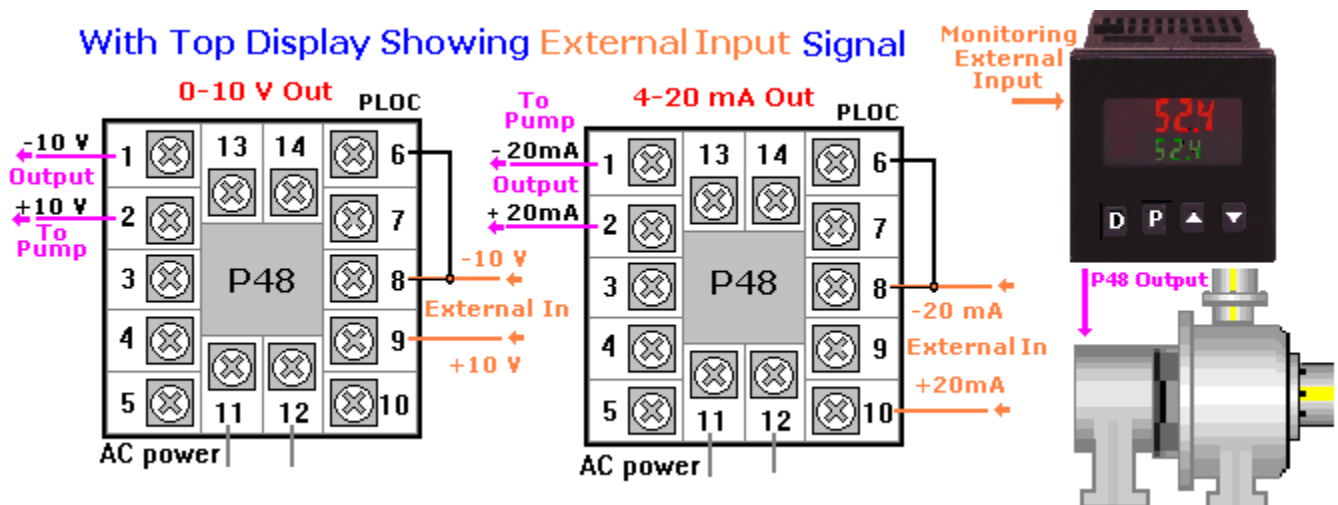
With Top Display Showing External Input Signal

0-10 V Out

PLOC

-10 V
Output
+10 V
To Pump

1
2
3
4
5
13
14
P48
11
12
6
7
8
9
10

AC power

-10 V
External In
+10 V

To Pump
-20mA
Output
+20mA

4-20 mA Out

PLOC

1
2
3
4
5
13
14
P48
11
12
6
7
8
9
10

AC power

-20 mA
External In
+20mA

Monitoring External Input

52.4
52.4

D
P

P48 Output